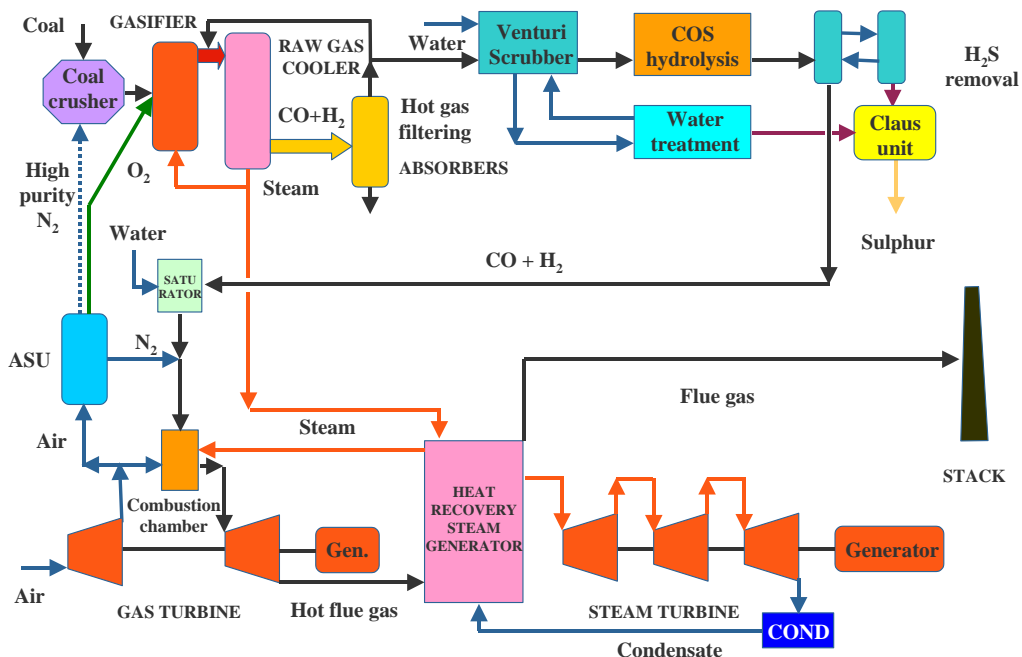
Coal

GASIFIER

Coal crusher

RAW GAS COOLER

Water

Venturi Scrubber

COS hydrolysis

$H_2S$ removal

$CO+H_2$

Hot gas filtering

Water treatment

Claus unit

High purity $N_2$

$O_2$

Steam

ABSORBERS

Sulphur

Water

SATU RATOR

$CO + H_2$

STACK

ASU

$N_2$

Flue gas

Air

Steam

Combustion chamber

HEAT RECOVERY STEAM GENERATOR

Gen.

Generator

Air

GAS TURBINE

Hot flue gas

STEAM TURBINE

COND

Condensate